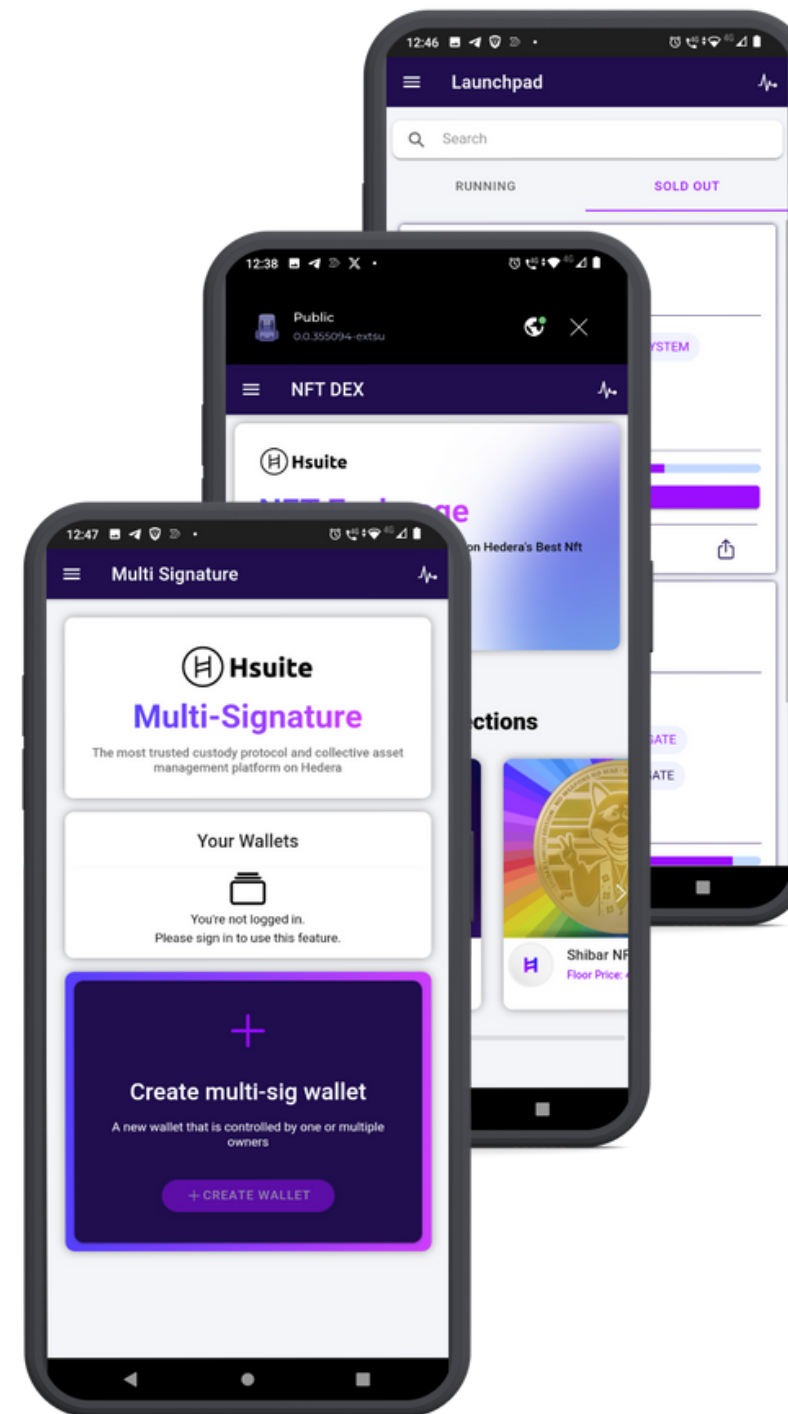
12:46

Launchpad

Search

RUNNING

SOLD OUT

YSTEM

12:38

Public
0.0.355094-extsu

NFT DEX

Hsuite

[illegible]ge

on Hedera's Best Nft

ections

GATE

GATE

Shibar NF

Floor Price: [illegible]

12:47

Multi Signature

Hsuite

Multi-Signature

The most trusted custody protocol and collective asset management platform on Hedera

Your Wallets

You're not logged in.
Please sign in to use this feature.

+

Create multi-sig wallet

A new wallet that is controlled by one or multiple owners

+ CREATE WALLET